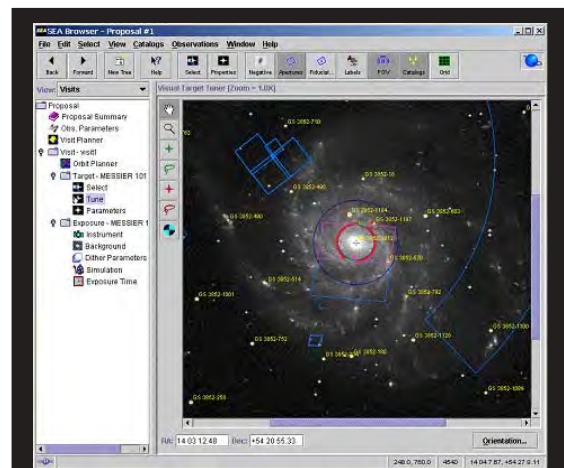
SEA Browser - Proposal #1

File Edit Select View Catalogs Observations Window Help

Back Forward New Tree Help Select Properties Negative Apertures Fiducial... Labels FOV Catalogs Grid

View: Visits

Visual Target Tuner (Zoom = 1.0X)

Proposal
Proposal Summary
Obs. Parameters
Visit Planner
Visit - visit1
Orbit Planner
Target - MESSIER 101
Select
Tune
Parameters
Exposure - MESSIER 1
Instrument
Background
Dither Parameters
Simulation
Exposure Time

GS 3852-710
GS 3852-10
GS 3852-495
GS 3852-490
GS 3852-1104
GS 3852-1187
GS 3852-883
GS 3852-678
GS 3852-514
GS 3852-792
GS 3852-1001
GS 3852-1120
GS 3852-1300
GS 3852-752
GS 3852-180
GS 3852-1009
GS 3852-253

RA: 14 03 12.48 Dec: +54 20 55.33

Orientation...

248.0, 760.0 4540 14 04 7.97, +54 27 9.11